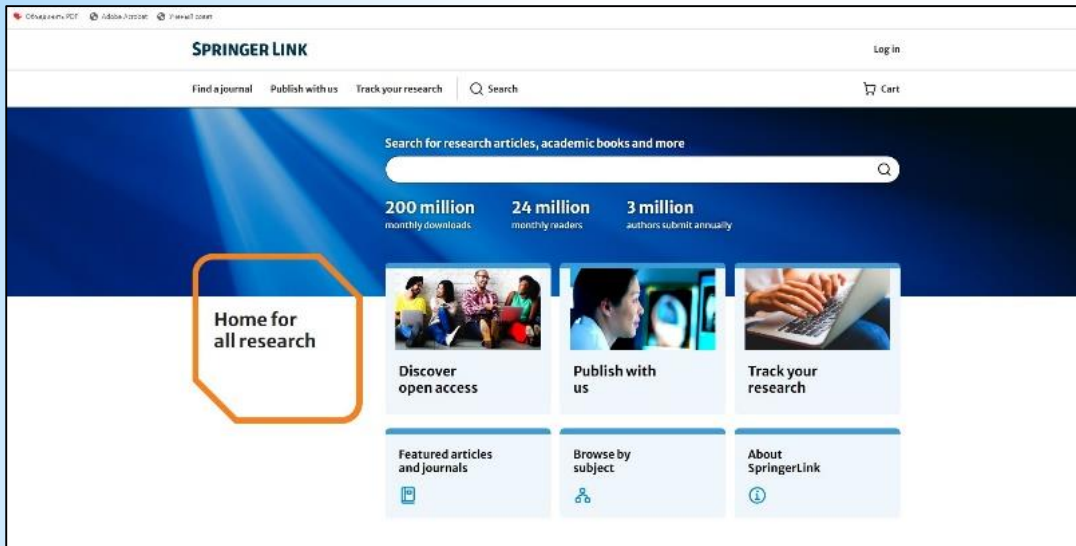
Объединить PDF Adobe Acrobat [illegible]

SPRINGER LINK

Log in

Find a journal Publish with us Track your research Search

Cart

Search for research articles, academic books and more

200 million monthly downloads

24 million monthly readers

3 million authors submit annually

Home for all research

Discover open access

Publish with us

Track your research

Featured articles and journals

Browse by subject

About SpringerLink